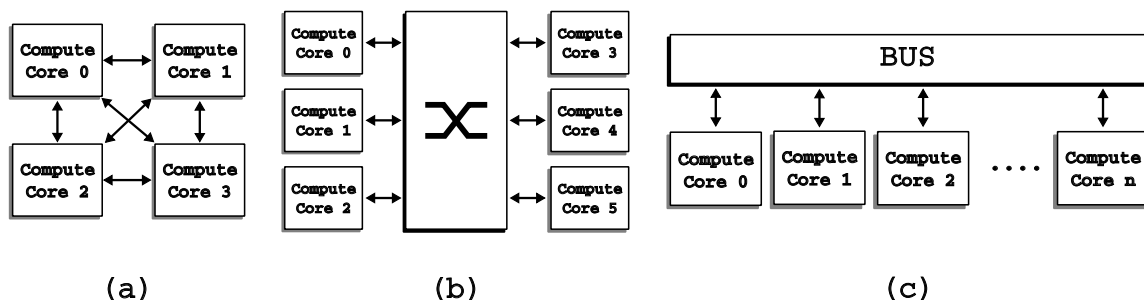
Compute Core 0
Compute Core 1
Compute Core 2
Compute Core 3

(a)

Compute Core 0
Compute Core 1
Compute Core 2
Compute Core 3
Compute Core 4
Compute Core 5

(b)

BUS

Compute Core 0
Compute Core 1
Compute Core 2
....
Compute Core n

(c)